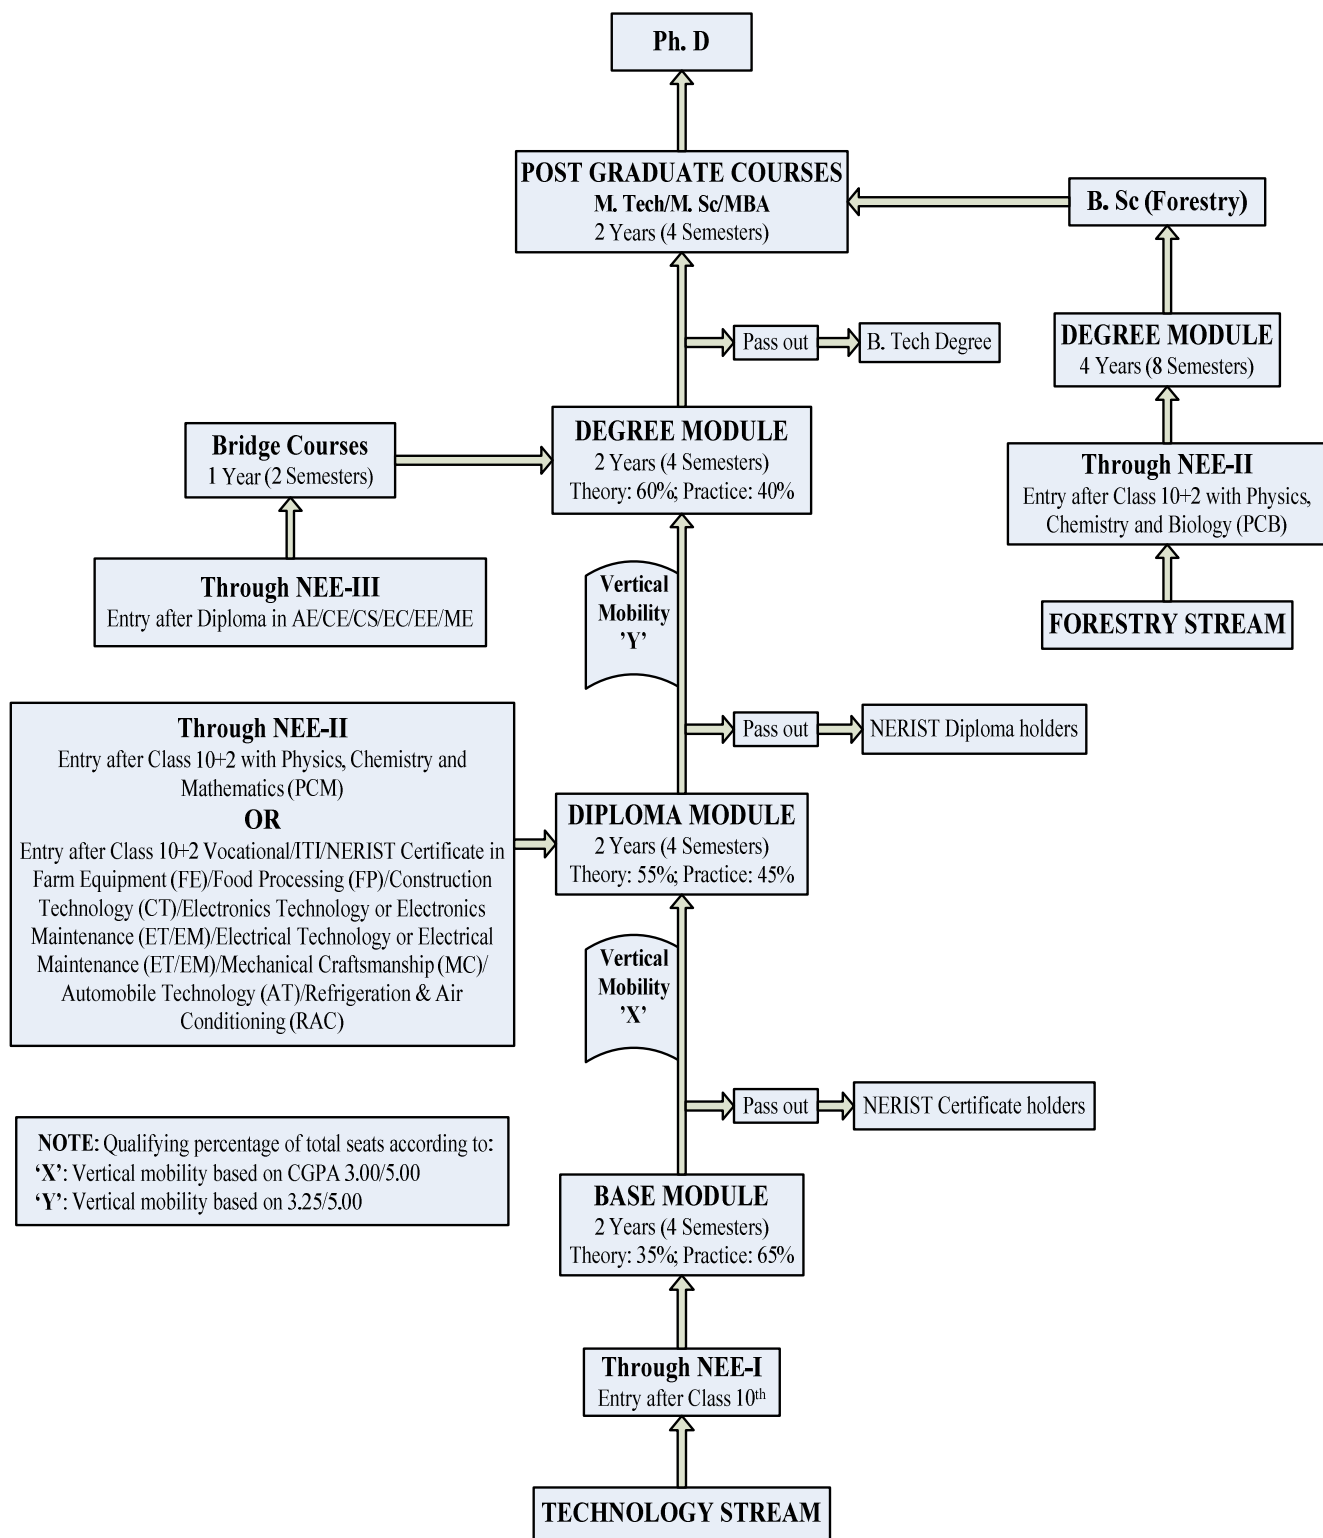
Ph. D

POST GRADUATE COURSES
M. Tech/M. Sc/MBA
2 Years (4 Semesters)

B. Sc (Forestry)

Pass out

B. Tech Degree

DEGREE MODULE
4 Years (8 Semesters)

Bridge Courses
1 Year (2 Semesters)

DEGREE MODULE
2 Years (4 Semesters)
Theory: 60%; Practice: 40%

Through NEE-II
Entry after Class 10+2 with Physics, Chemistry and Biology (PCB)

Through NEE-III
Entry after Diploma in AE/CE/CS/EC/EE/ME

Vertical Mobility 'Y'

FORESTRY STREAM

Pass out

NERIST Diploma holders

Through NEE-II
Entry after Class 10+2 with Physics, Chemistry and Mathematics (PCM)
OR
Entry after Class 10+2 Vocational/ITI/NERIST Certificate in Farm Equipment (FE)/Food Processing (FP)/Construction Technology (CT)/Electronics Technology or Electronics Maintenance (ET/EM)/Electrical Technology or Electrical Maintenance (ET/EM)/Mechanical Craftsmanship (MC)/ Automobile Technology (AT)/Refrigeration & Air Conditioning (RAC)

DIPLOMA MODULE
2 Years (4 Semesters)
Theory: 55%; Practice: 45%

Vertical Mobility 'X'

Pass out

NERIST Certificate holders

NOTE: Qualifying percentage of total seats according to:
'X': Vertical mobility based on CGPA 3.00/5.00
'Y': Vertical mobility based on 3.25/5.00

BASE MODULE
2 Years (4 Semesters)
Theory: 35%; Practice: 65%

Through NEE-I
Entry after Class 10$^{th}$

TECHNOLOGY STREAM